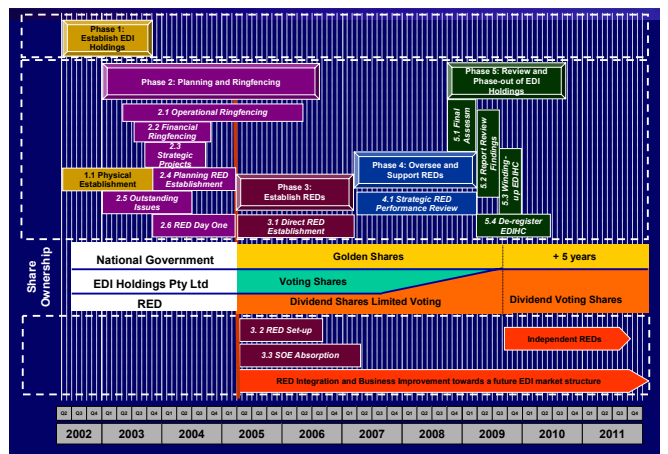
Phase 1: Establish EDI Holdings

Phase 2: Planning and Ringfencing

2.1 Operational Ringfencing

2.2 Financial Ringfencing

2.3 Strategic Projects

1.1 Physical Establishment

2.4 Planning RED Establishment

2.5 Outstanding Issues

2.6 RED Day One

Phase 3: Establish REDs

3.1 Direct RED Establishment

Phase 4: Oversee and Support REDs

4.1 Strategic RED Performance Review

Phase 5: Review and Phase-out of EDI Holdings

5.1 Final Assessm

5.2 Report Review Findings

5.3 Winding-up EDIHC

5.4 De-register EDIHC

Share Ownership

National Government

Golden Shares

+ 5 years

EDI Holdings Pty Ltd

Voting Shares

RED

Dividend Shares Limited Voting

Dividend Voting Shares

3. 2 RED Set-up

3.3 SOE Absorption

Independent REDs

RED Integration and Business Improvement towards a future EDI market structure

Q2 Q3 Q4 Q1 Q2 Q3 Q4 Q1 Q2 Q3 Q4 Q1 Q2 Q3 Q4 Q1 Q2 Q3 Q4 Q1 Q2 Q3 Q4 Q1 Q2 Q3 Q4 Q1 Q2 Q3 Q4 Q1 Q2 Q3 Q4 Q1 Q2 Q3 Q4

| 2002 | 2003 | 2004 | 2005 | 2006 | 2007 | 2008 | 2009 | 2010 | 2011 |